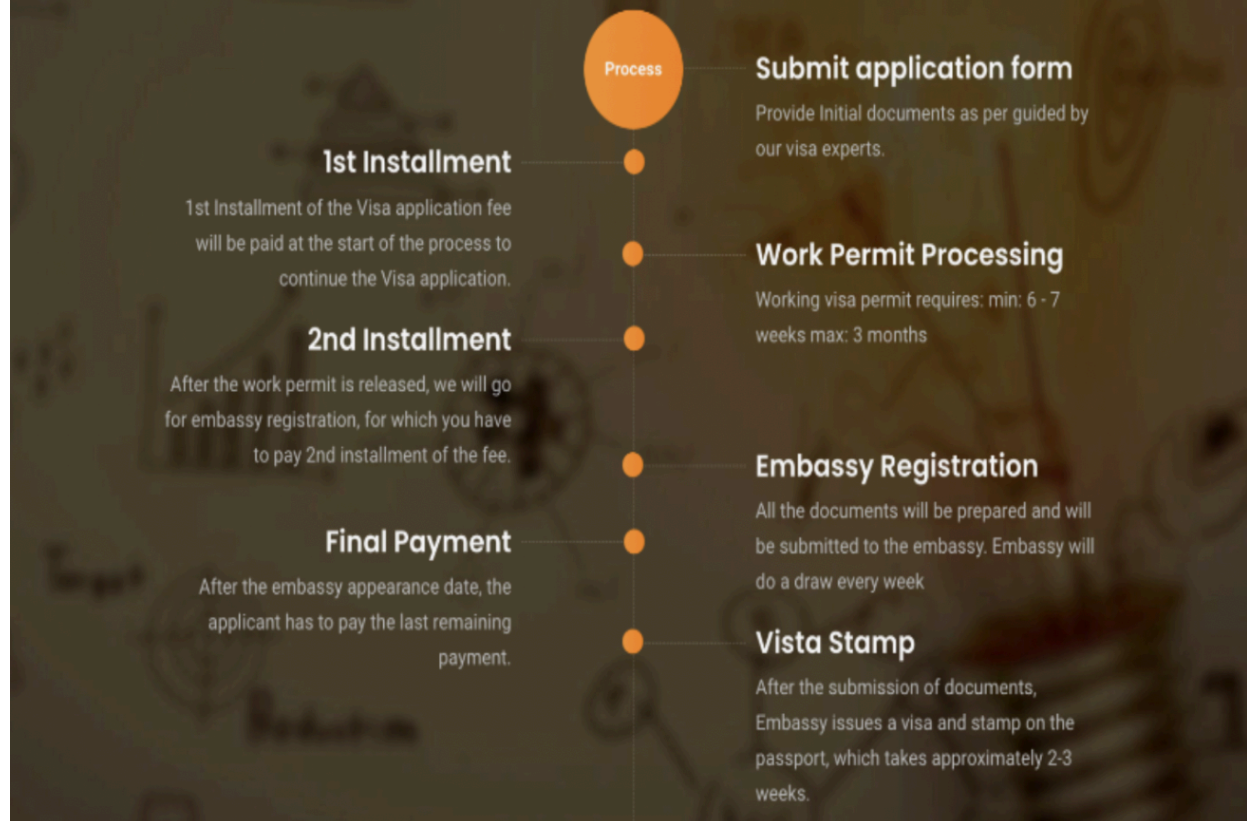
Process

Submit application form
Provide Initial documents as per guided by our visa experts.

1st Installment
1st Installment of the Visa application fee will be paid at the start of the process to continue the Visa application.

Work Permit Processing
Working visa permit requires: min: 6 - 7 weeks max: 3 months

2nd Installment
After the work permit is released, we will go for embassy registration, for which you have to pay 2nd installment of the fee.

Embassy Registration
All the documents will be prepared and will be submitted to the embassy. Embassy will do a draw every week

Final Payment
After the embassy appearance date, the applicant has to pay the last remaining payment.

Vista Stamp
After the submission of documents, Embassy issues a visa and stamp on the passport, which takes approximately 2-3 weeks.